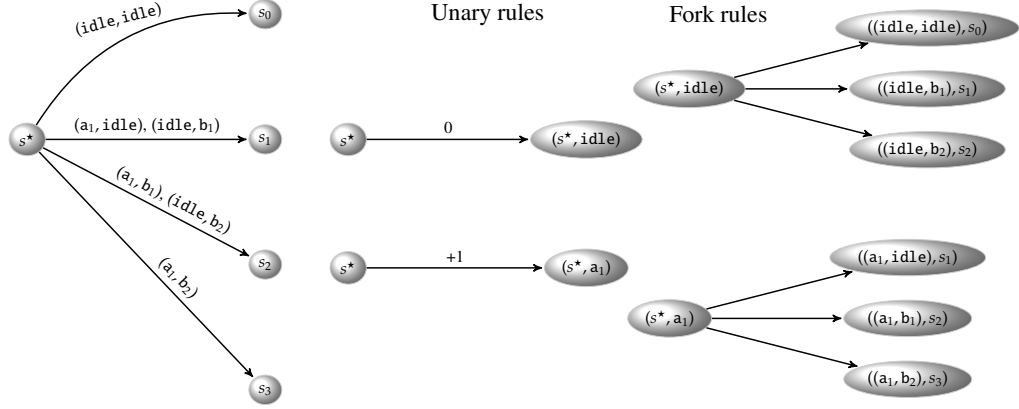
(idle, idle)

$s_0$

$s^\star$

(a$_1$, idle), (idle, b$_1$)

$s_1$

(a$_1$, b$_1$), (idle, b$_2$)

$s_2$

(a$_1$, b$_2$)

$s_3$

Unary rules

$s^\star$

0

($s^\star$, idle)

$s^\star$

+1

($s^\star$, a$_1$)

Fork rules

($s^\star$, idle)

((idle, idle), $s_0$)

((idle, b$_1$), $s_1$)

((idle, b$_2$), $s_2$)

($s^\star$, a$_1$)

((a$_1$, idle), $s_1$)

((a$_1$, b$_1$), $s_2$)

((a$_1$, b$_2$), $s_3$)